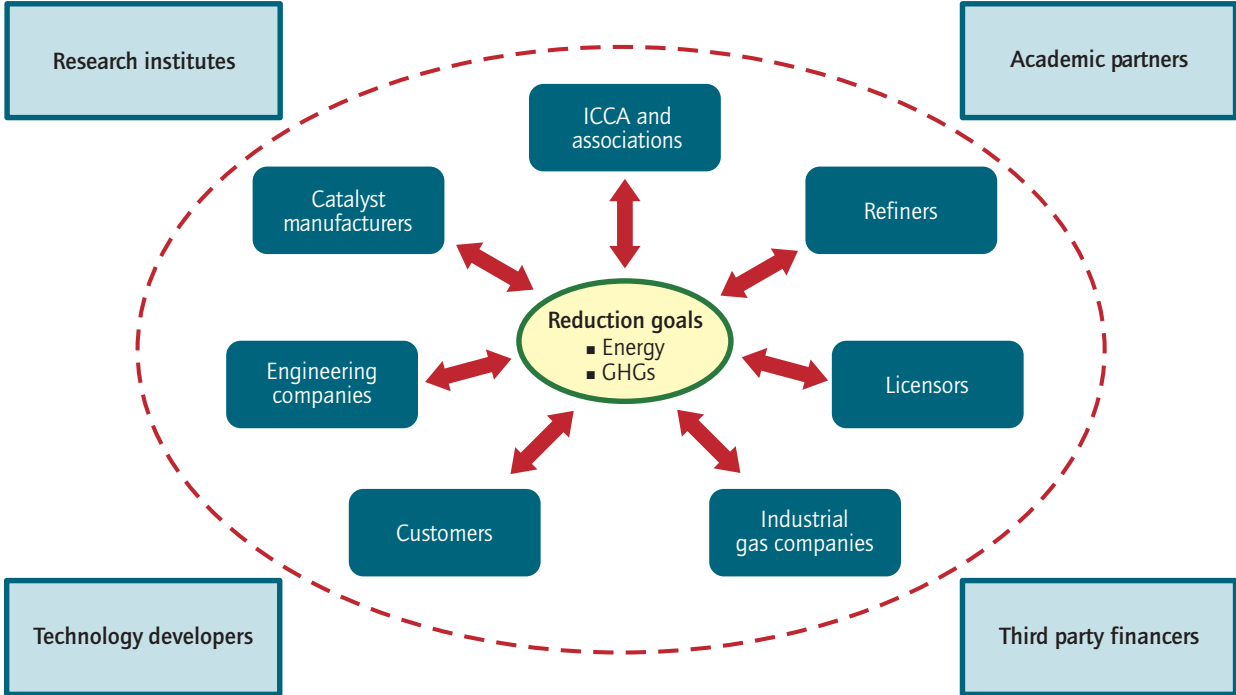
Research institutes

Academic partners

ICCA and associations

Catalyst manufacturers

Refiners

Reduction goals
■ Energy
■ GHGs

Engineering companies

Licensors

Customers

Industrial gas companies

Technology developers

Third party financers